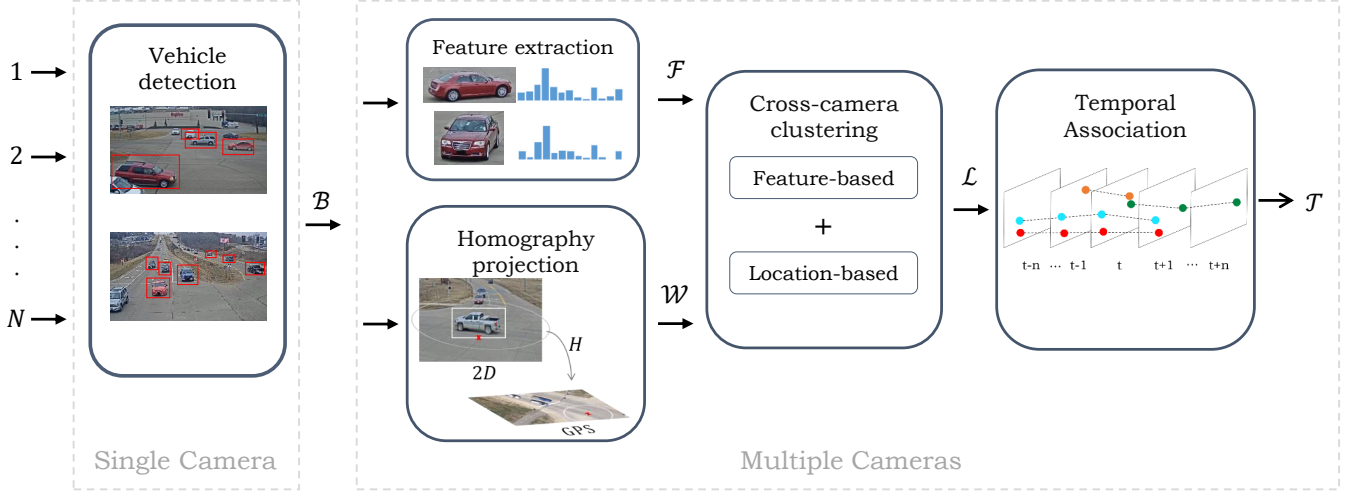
1
2
.
.
.
$N$

Vehicle detection

Single Camera

$\mathcal{B}$

Feature extraction

$\mathcal{F}$

Homography projection

$H$

$2D$

GPS

$\mathcal{W}$

Cross-camera clustering

Feature-based

+

Location-based

$\mathcal{L}$

Temporal Association

t-n ··· t-1 t t+1 ··· t+n

$\mathcal{T}$

Multiple Cameras